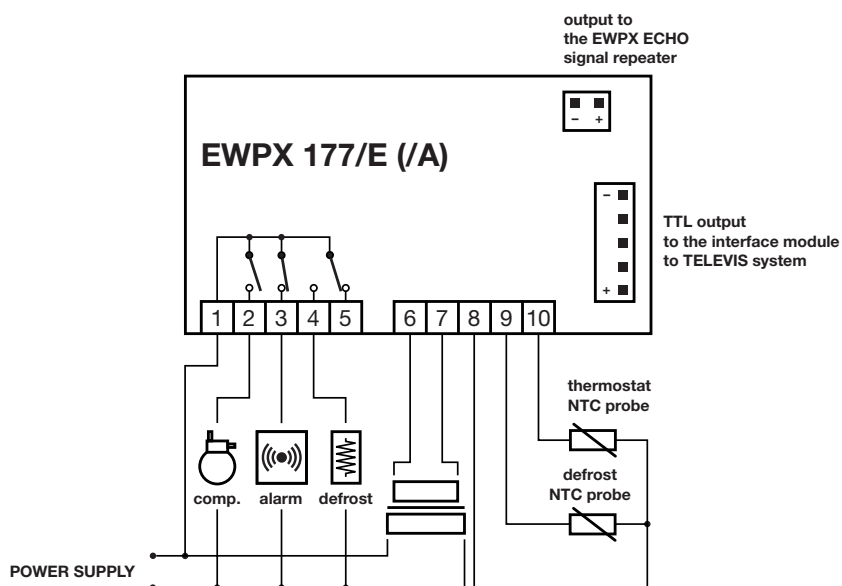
output to
the EWPX ECHO
signal repeater

− +

EWPX 177/E (/A)

−

+

TTL output
to the interface module
to TELEVIS system

1 2 3 4 5

6 7 8 9 10

thermostat
NTC probe

defrost
NTC probe

comp. alarm defrost

POWER SUPPLY